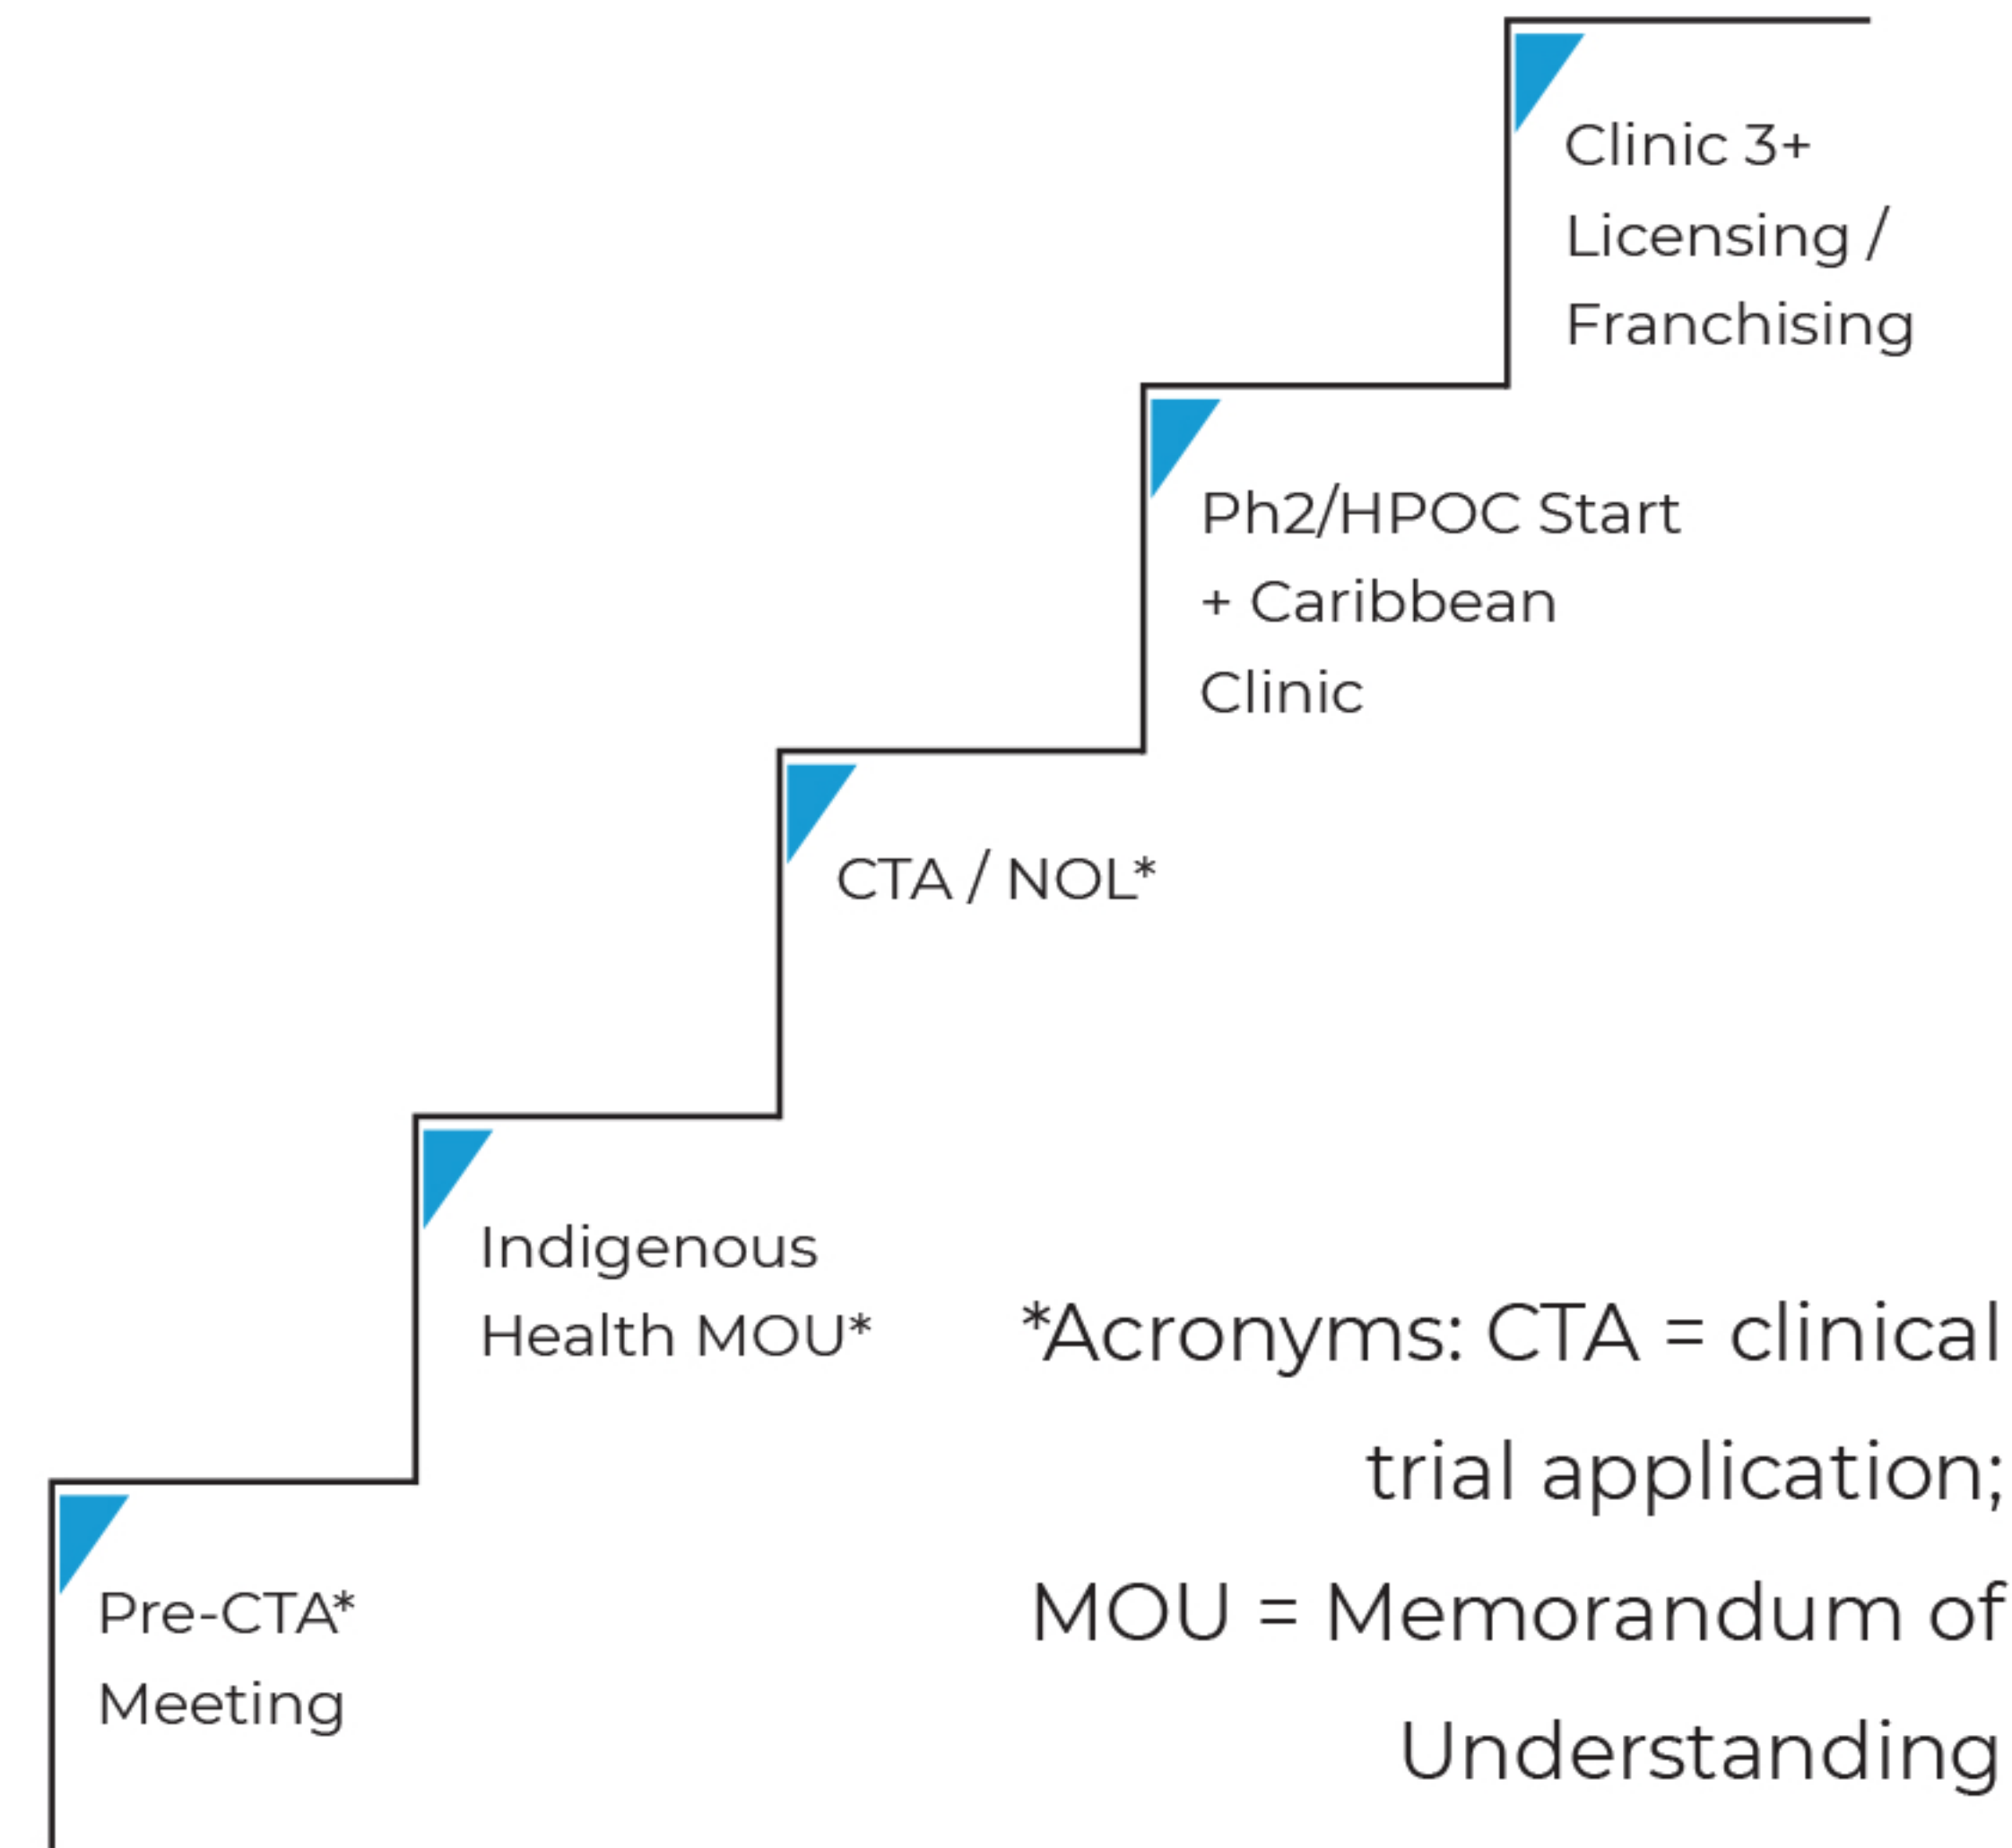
Pre-CTA* Meeting

Indigenous Health MOU*

CTA / NOL*

Ph2/HPOC Start + Caribbean Clinic

Clinic 3+ Licensing / Franchising

*Acronyms: CTA = clinical trial application; MOU = Memorandum of Understanding